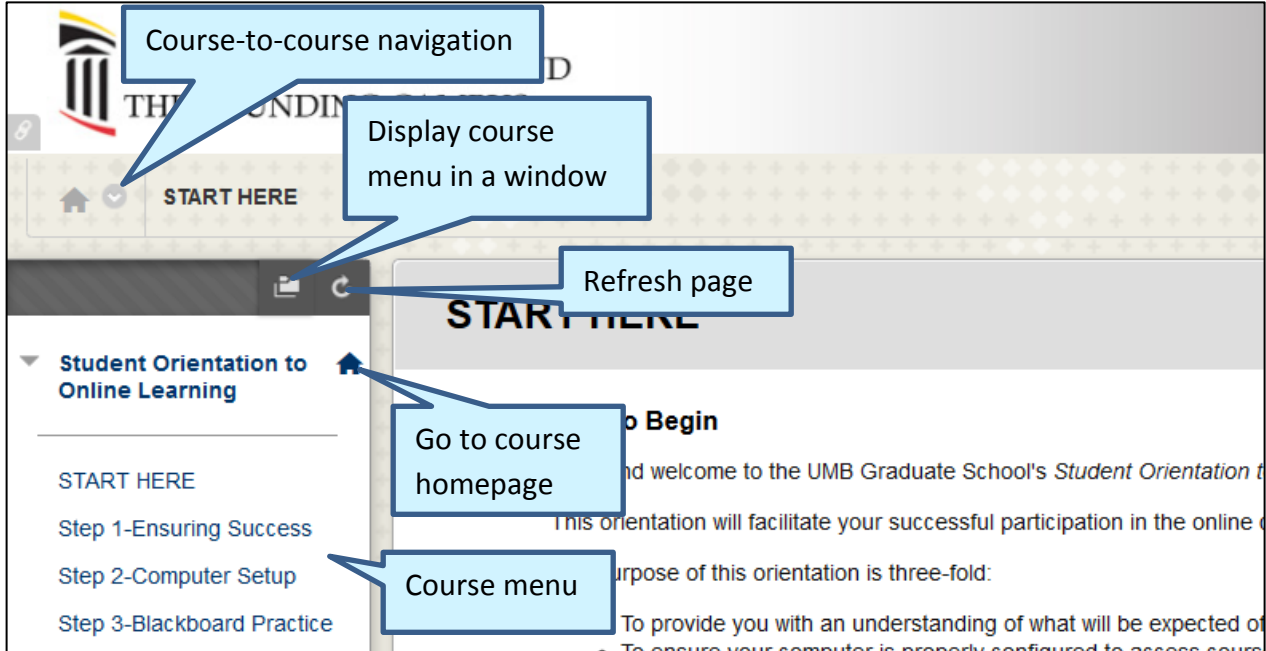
Course-to-course navigation

D

THE FOUNDING CAMPUS

Display course menu in a window

START HERE

Refresh page

START HERE

Student Orientation to Online Learning

Go to course homepage

o Begin

nd welcome to the UMB Graduate School's *Student Orientation t*

This orientation will facilitate your successful participation in the online

START HERE

Step 1-Ensuring Success

Step 2-Computer Setup

Course menu

urpose of this orientation is three-fold:

Step 3-Blackboard Practice

To provide you with an understanding of what will be expected of

To ensure your computer is properly configured to access cours